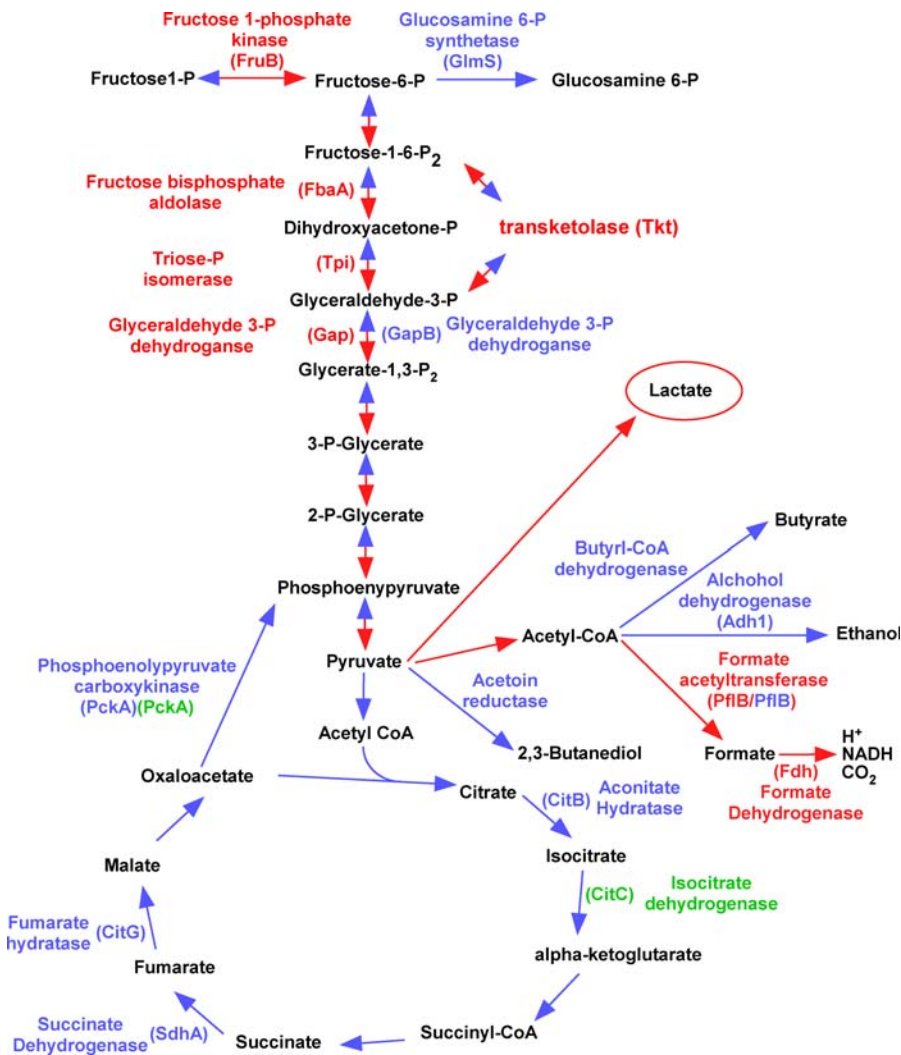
Fructose 1-phosphate kinase (FruB)

Glucosamine 6-P synthetase (GlmS)

Fructose1-P

Fructose-6-P

Glucosamine 6-P

Fructose-1-6-P$_2$

Fructose bisphosphate aldolase

(FbaA)

Dihydroxyacetone-P

transketolase (Tkt)

Triose-P isomerase

(Tpi)

Glyceraldehyde-3-P

Glyceraldehyde 3-P dehydroganse

(Gap)

(GapB)

Glyceraldehyde 3-P dehydroganse

Glycerate-1,3-P$_2$

Lactate

3-P-Glycerate

2-P-Glycerate

Butyrate

Butyrl-CoA dehydrogenase

Phosphoenypyruvate

Alchohol dehydrogenase (Adh1)

Acetyl-CoA

Ethanol

Pyruvate

Phosphoenolypyruvate carboxykinase (PckA)(PckA)

Acetoin reductase

Formate acetyltransferase (PflB/PflB)

Acetyl CoA

2,3-Butanediol

H$^+$ NADH CO$_2$

Formate

(Fdh) Formate Dehydrogenase

Oxaloacetate

Citrate

(CitB)

Aconitate Hydratase

Malate

Isocitrate

(CitC)

Isocitrate dehydrogenase

Fumarate hydratase

(CitG)

Fumarate

alpha-ketoglutarate

Succinate Dehydrogenase

(SdhA)

Succinate

Succinyl-CoA